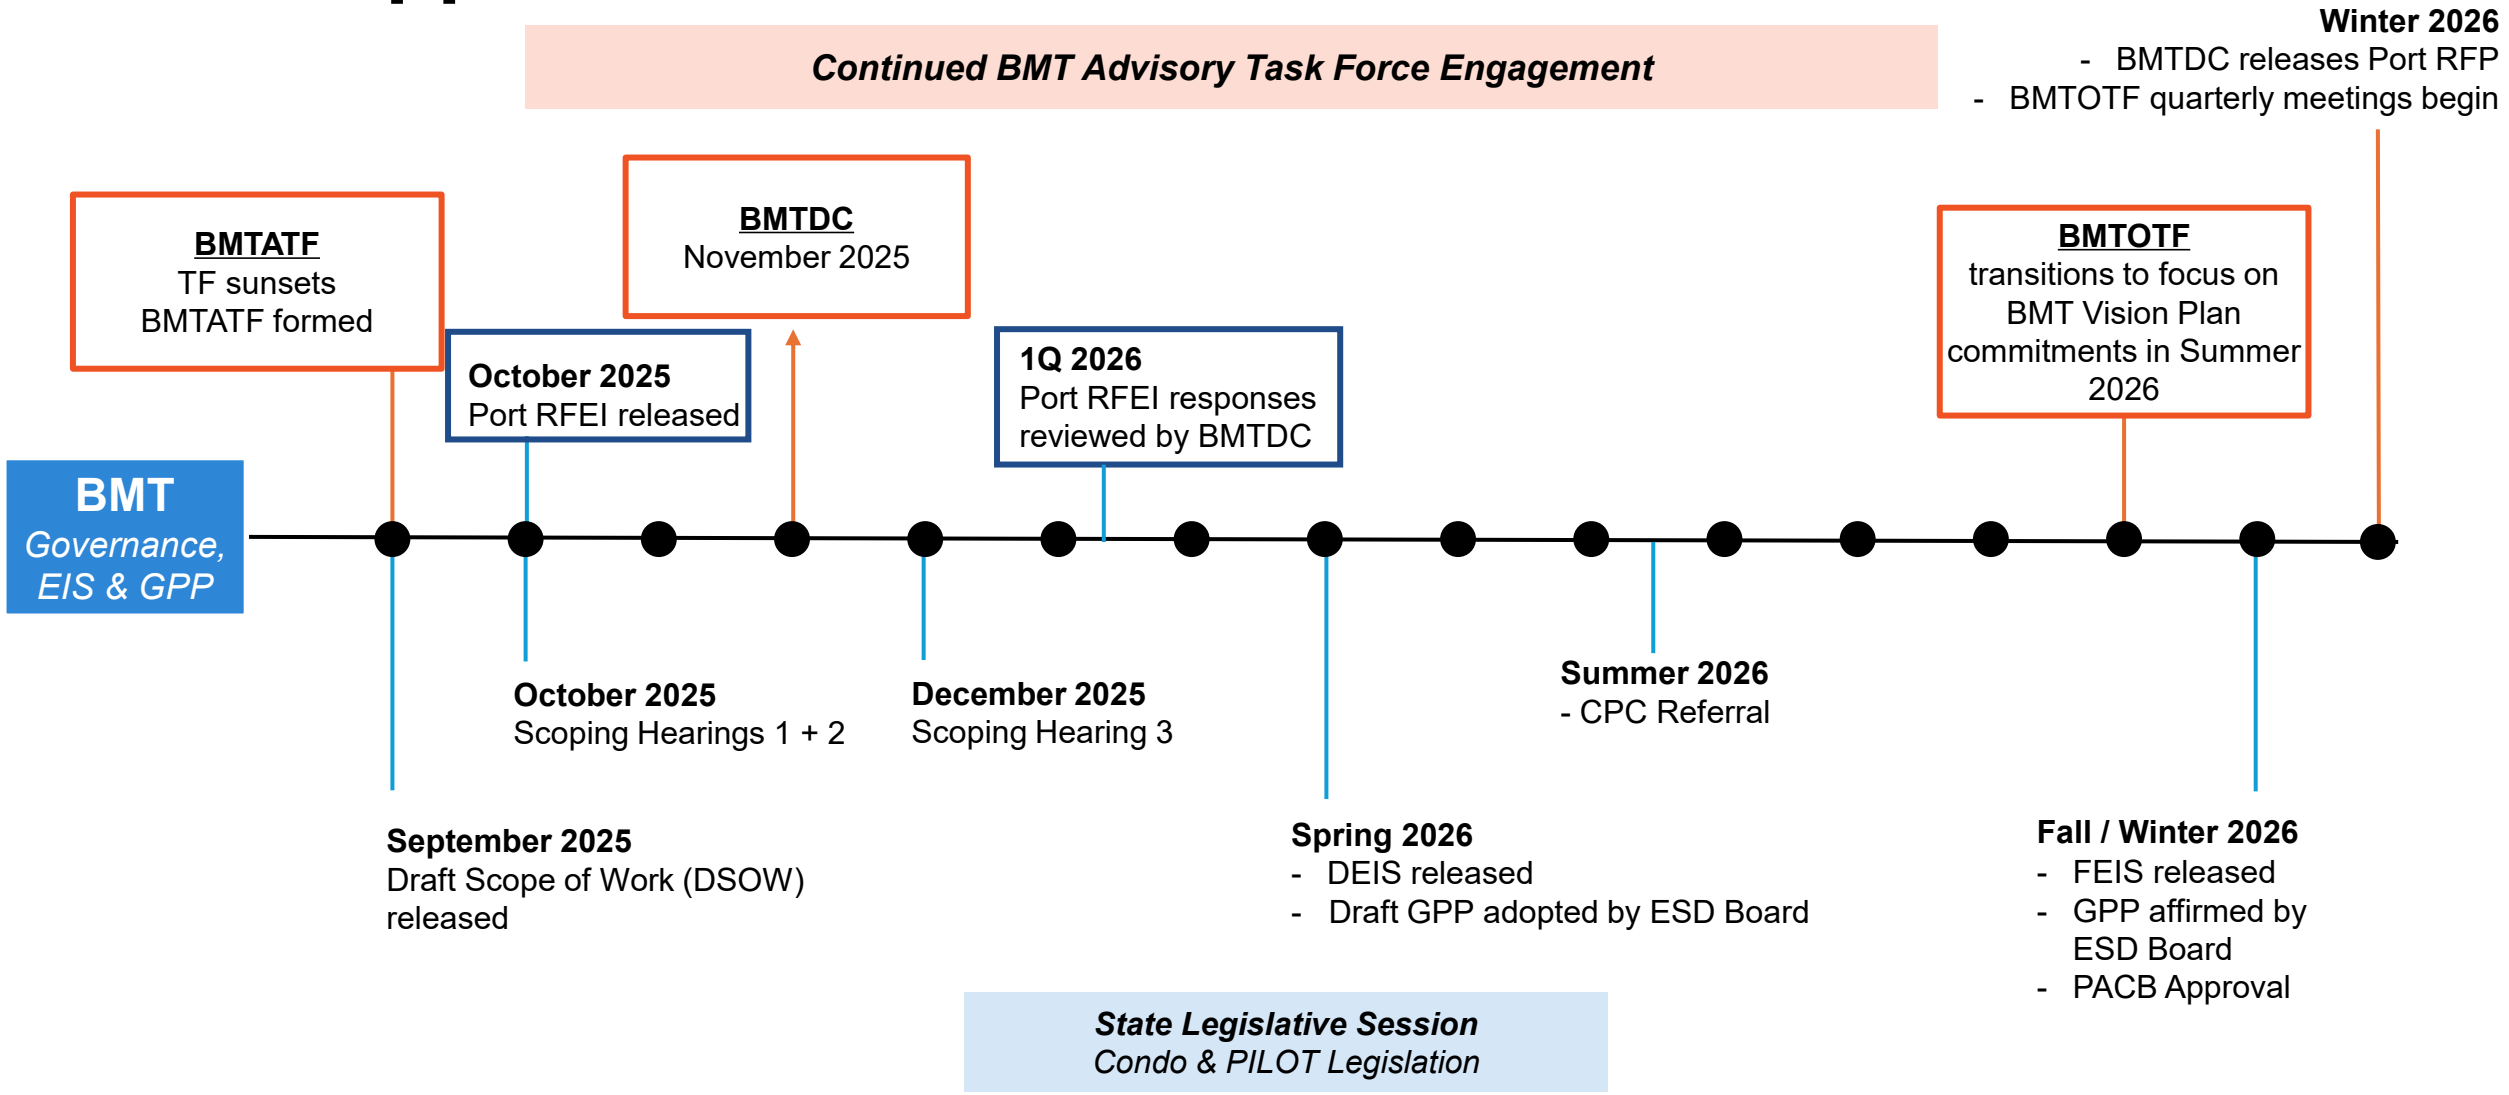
Continued BMT Advisory Task Force Engagement

Winter 2026
- BMTDC releases Port RFP
- BMTOTF quarterly meetings begin

BMTATF
TF sunsets
BMTATF formed

BMTDC
November 2025

October 2025
Port RFEI released

1Q 2026
Port RFEI responses reviewed by BMTDC

BMTOTF
transitions to focus on BMT Vision Plan commitments in Summer 2026

BMT
Governance, EIS & GPP

October 2025
Scoping Hearings 1 + 2

December 2025
Scoping Hearing 3

Summer 2026
- CPC Referral

September 2025
Draft Scope of Work (DSOW) released

Spring 2026
- DEIS released
- Draft GPP adopted by ESD Board

Fall / Winter 2026
- FEIS released
- GPP affirmed by ESD Board
- PACB Approval

State Legislative Session
Condo & PILOT Legislation